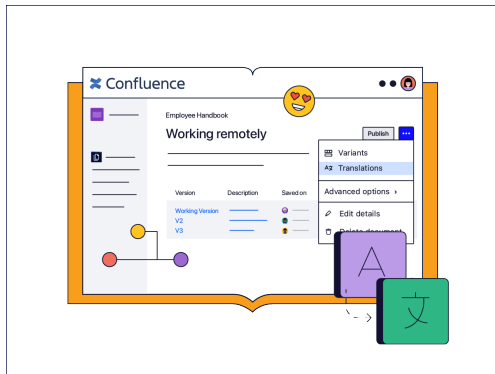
Confluence

Employee Handbook

Working remotely

Publish

Variants

Translations

Advanced options ›

Edit details

Delete document

| Version | Description | Saved on |
|---|---|---|
| Working Version | | |
| V2 | | |
| V3 | | |

A

文